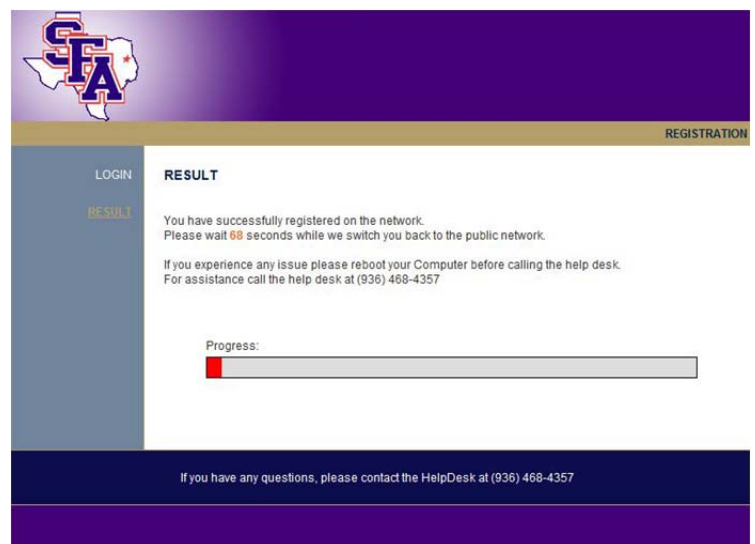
SFA

REGISTRATION

LOGIN

RESULT

RESULT

You have successfully registered on the network.
Please wait 68 seconds while we switch you back to the public network.

If you experience any issue please reboot your Computer before calling the help desk.
For assistance call the help desk at (936) 468-4357

Progress:

If you have any questions, please contact the HelpDesk at (936) 468-4357